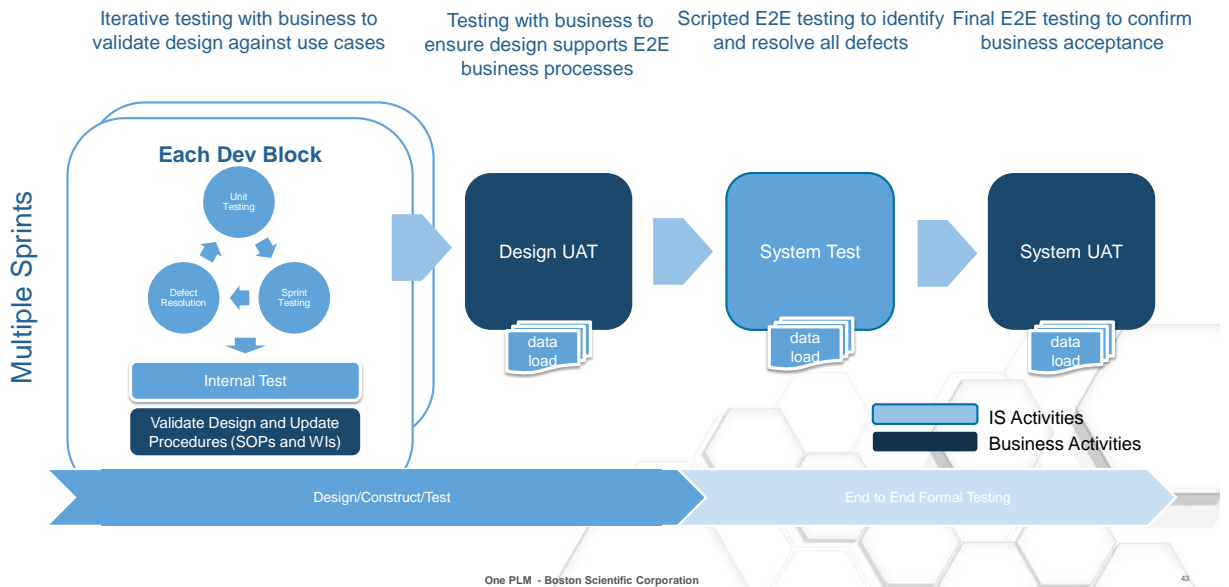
Iterative testing with business to validate design against use cases

Testing with business to ensure design supports E2E business processes

Scripted E2E testing to identify and resolve all defects

Final E2E testing to confirm business acceptance

Multiple Sprints

Each Dev Block

Unit Testing

Sprint Testing

Defect Resolution

Internal Test

Validate Design and Update Procedures (SOPs and WIs)

Design UAT

data load

System Test

data load

System UAT

data load

IS Activities

Business Activities

Design/Construct/Test

End to End Formal Testing

One PLM - Boston Scientific Corporation

43